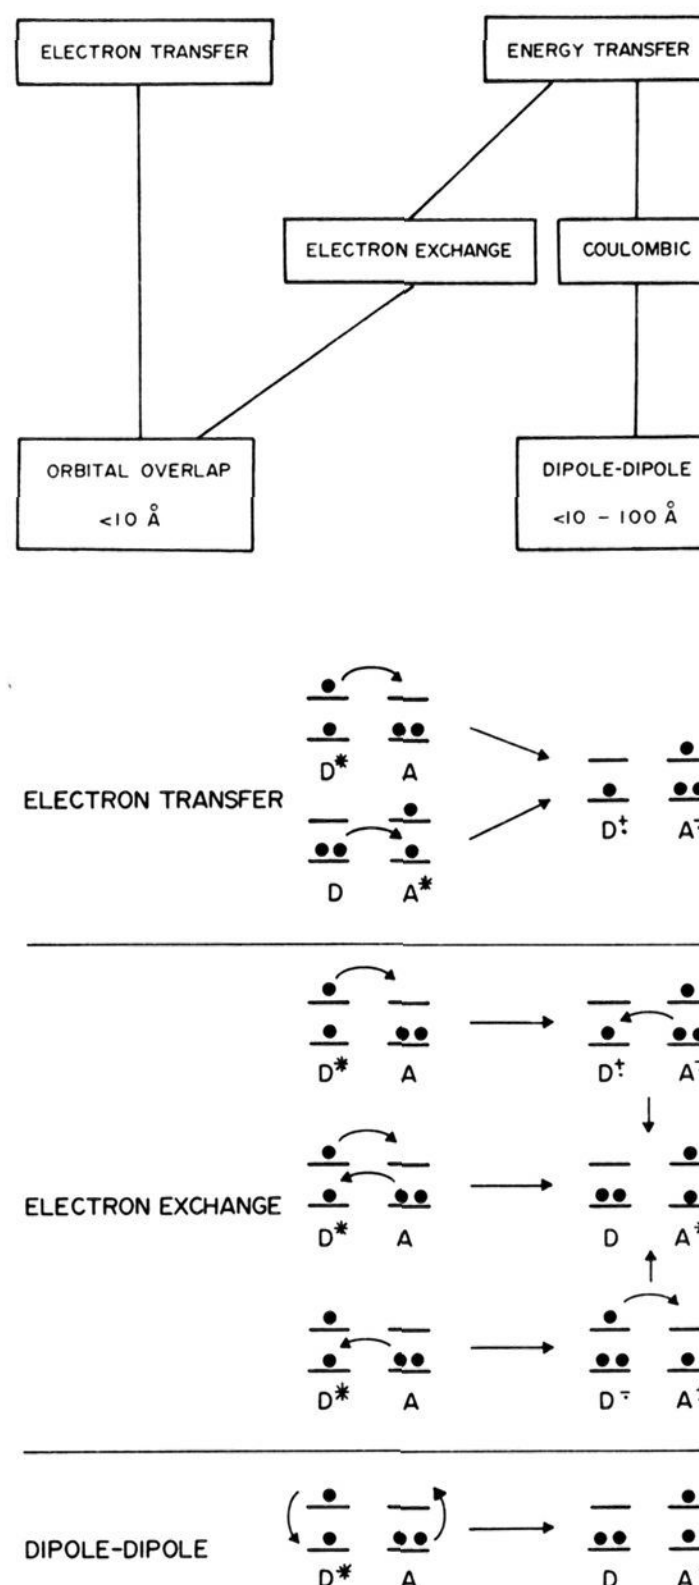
ELECTRON TRANSFER

ENERGY TRANSFER

ELECTRON EXCHANGE

COULOMBIC

ORBITAL OVERLAP
<10 Å

DIPOLE-DIPOLE
<10 – 100 Å

ELECTRON TRANSFER

$D^*$ A

D $A^*$

$D^{\ddagger}$ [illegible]

ELECTRON EXCHANGE

$D^*$ A

$D^{\ddagger}$ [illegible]

$D^*$ A

D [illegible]

$D^*$ A

$D^{\mp}$ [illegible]

DIPOLE-DIPOLE

$D^*$ A

D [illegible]